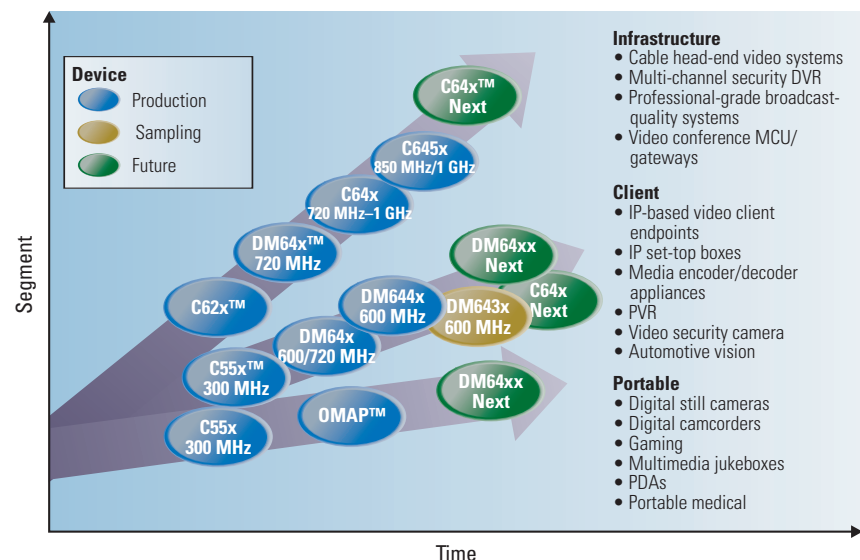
Device
Production
Sampling
Future

C64x™ Next
C645x 850 MHz/1 GHz
C64x 720 MHz–1 GHz
DM64x™ 720 MHz
C62x™
C55x™ 300 MHz
C55x 300 MHz
DM64xx Next
DM644x 600 MHz
DM643x 600 MHz
C64x Next
DM64x 600/720 MHz
OMAP™
DM64xx Next

Segment
Time

Infrastructure
• Cable head-end video systems
• Multi-channel security DVR
• Professional-grade broadcast-quality systems
• Video conference MCU/ gateways

Client
• IP-based video client endpoints
• IP set-top boxes
• Media encoder/decoder appliances
• PVR
• Video security camera
• Automotive vision

Portable
• Digital still cameras
• Digital camcorders
• Gaming
• Multimedia jukeboxes
• PDAs
• Portable medical